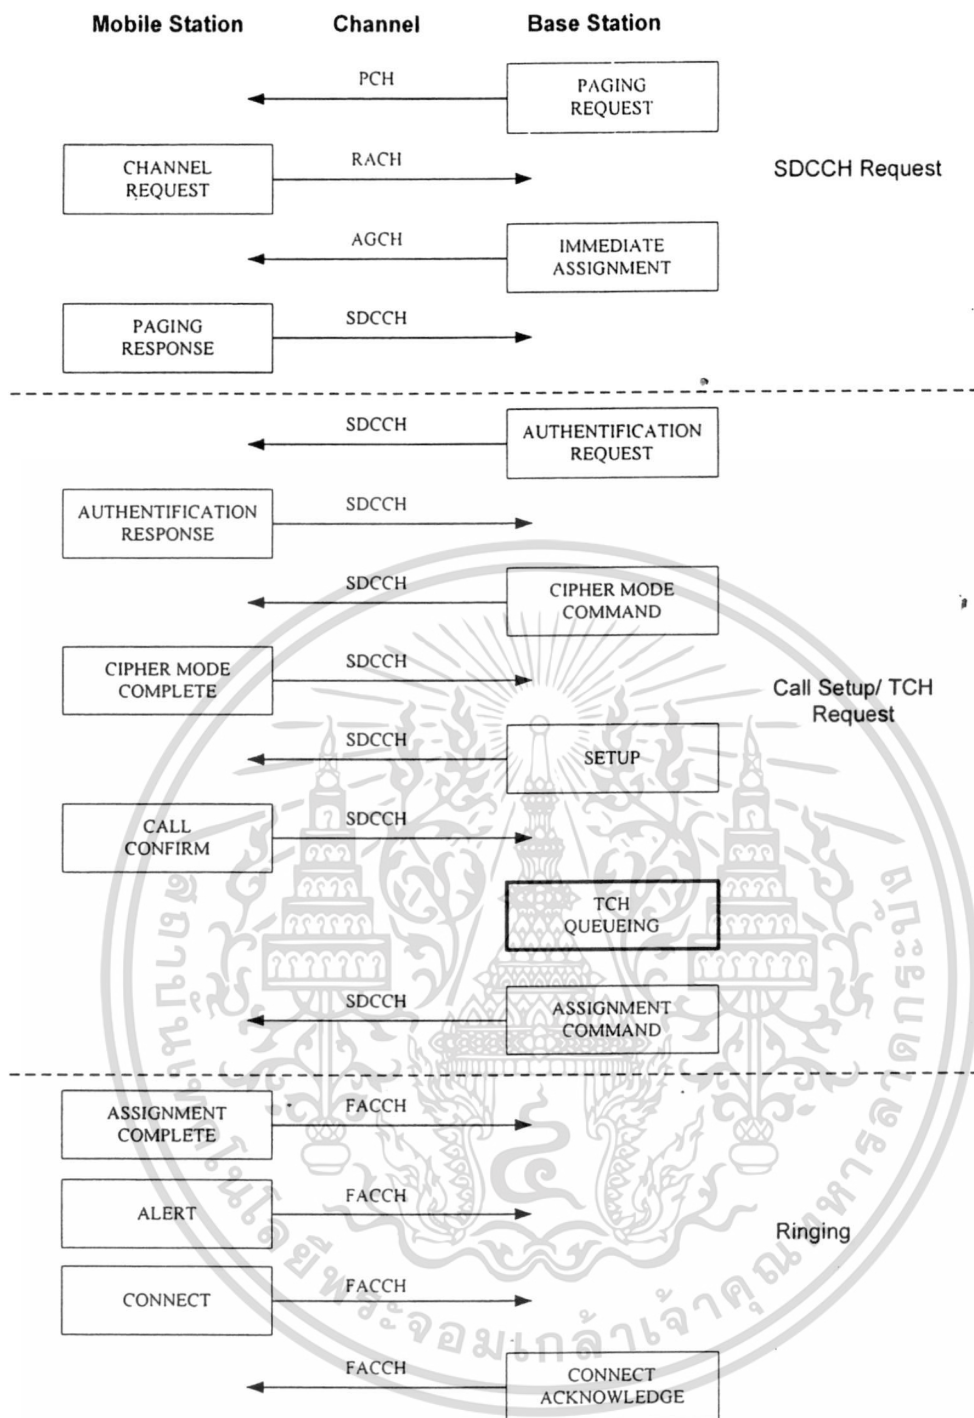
Mobile Station Channel Base Station

PCH
PAGING REQUEST

CHANNEL REQUEST
RACH

SDCCH Request

AGCH
IMMEDIATE ASSIGNMENT

PAGING RESPONSE
SDCCH

SDCCH
AUTHENTIFICATION REQUEST

AUTHENTIFICATION RESPONSE
SDCCH

SDCCH
CIPHER MODE COMMAND

CIPHER MODE COMPLETE
SDCCH

Call Setup/ TCH Request

SDCCH
SETUP

CALL CONFIRM
SDCCH

TCH QUEUEING

SDCCH
ASSIGNMENT COMMAND

ASSIGNMENT COMPLETE
FACCH

ALERT
FACCH

Ringing

CONNECT
FACCH

FACCH
CONNECT ACKNOWLEDGE

สถาบันเทคโนโลยีพระจอมเกล้าเจ้าคุณทหารลาดกระบัง